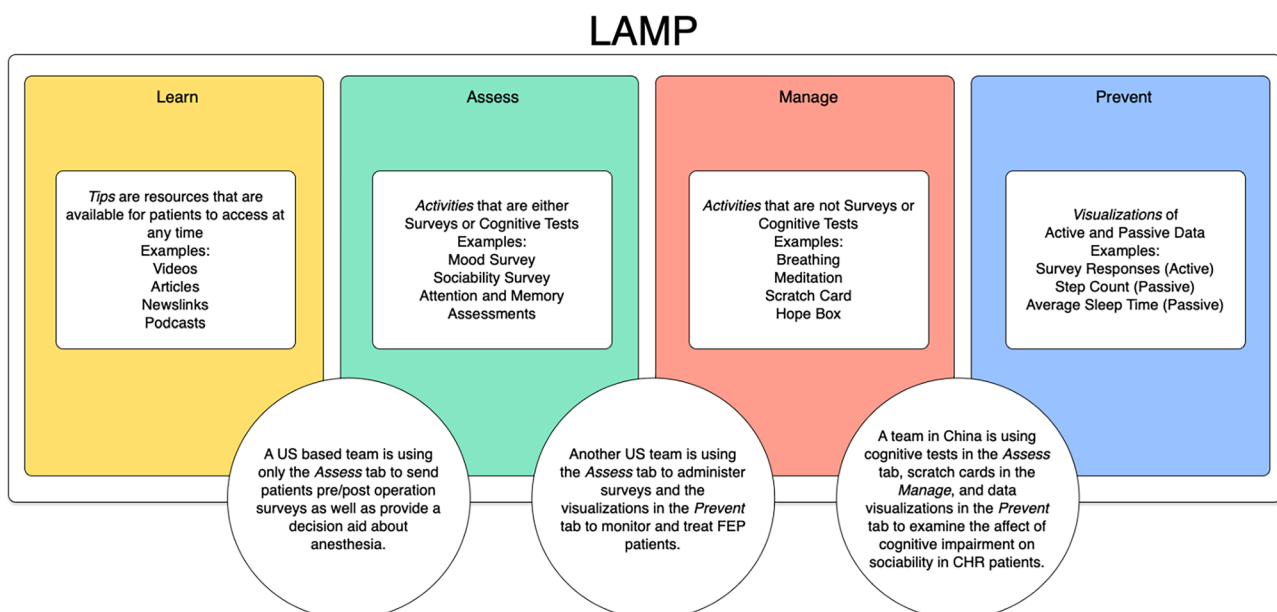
LAMP

Learn

*Tips* are resources that are available for patients to access at any time
Examples:
Videos
Articles
Newslinks
Podcasts

Assess

*Activities* that are either Surveys or Cognitive Tests
Examples:
Mood Survey
Sociability Survey
Attention and Memory Assessments

Manage

*Activities* that are not Surveys or Cognitive Tests
Examples:
Breathing
Meditation
Scratch Card
Hope Box

Prevent

*Visualizations* of Active and Passive Data
Examples:
Survey Responses (Active)
Step Count (Passive)
Average Sleep Time (Passive)

A US based team is using only the *Assess* tab to send patients pre/post operation surveys as well as provide a decision aid about anesthesia.

Another US team is using the *Assess* tab to administer surveys and the visualizations in the *Prevent* tab to monitor and treat FEP patients.

A team in China is using cognitive tests in the *Assess* tab, scratch cards in the *Manage*, and data visualizations in the *Prevent* tab to examine the affect of cognitive impairment on sociability in CHR patients.